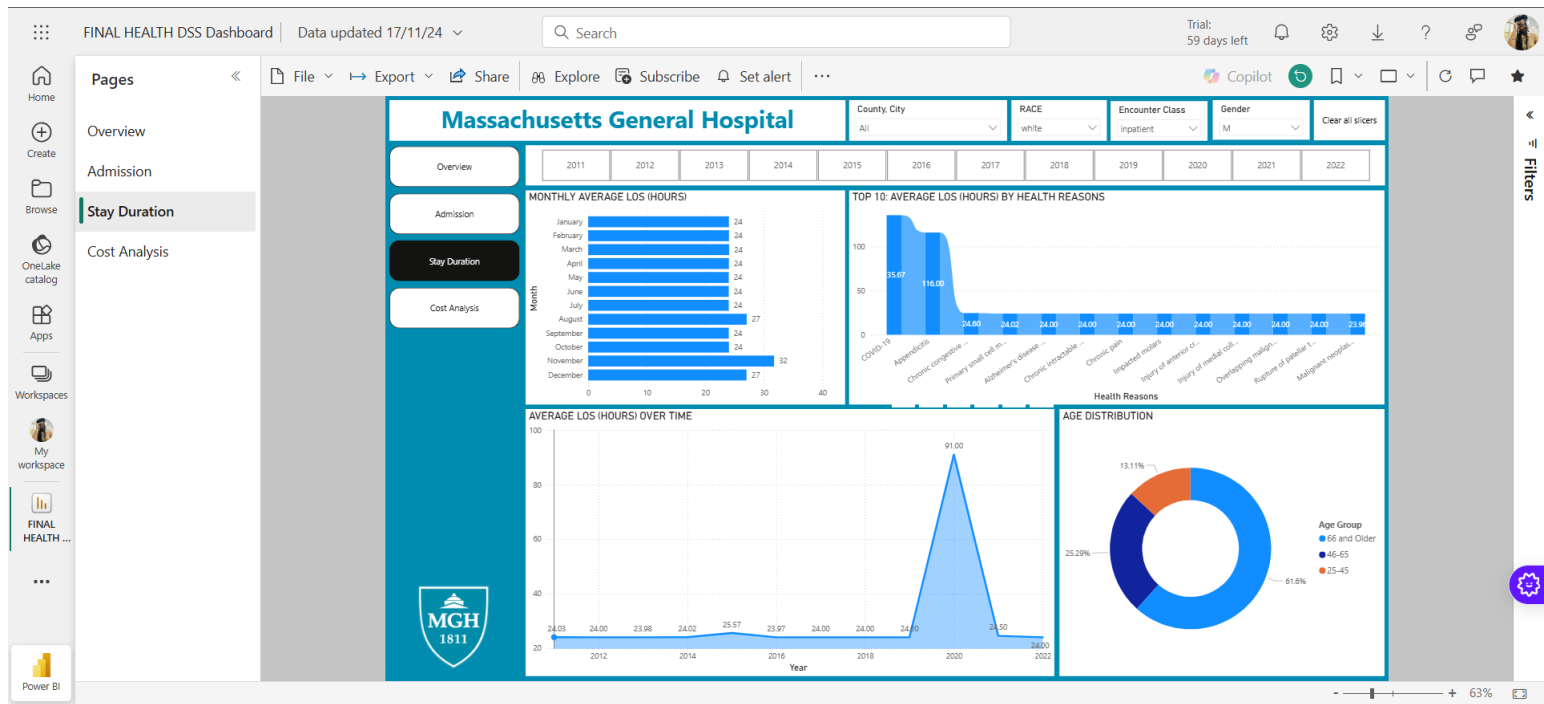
FINAL HEALTH DSS Dashboard | Data updated 17/11/24

Search

Trial: 59 days left

Home
Create
Browse
OneLake catalog
Apps
Workspaces
My workspace
FINAL HEALTH ...
...
Power BI

Pages
Overview
Admission
Stay Duration
Cost Analysis

File | Export | Share | Explore | Subscribe | Set alert | ...

Copilot

Filters

Massachusetts General Hospital

County, City
All

RACE
white

Encounter Class
inpatient

Gender
M

Clear all slicers

Overview
Admission
Stay Duration
Cost Analysis

| 2011 | 2012 | 2013 | 2014 | 2015 | 2016 | 2017 | 2018 | 2019 | 2020 | 2021 | 2022 |
|---|---|---|---|---|---|---|---|---|---|---|---|

MONTHLY AVERAGE LOS (HOURS)

Month
January 24
February 24
March 24
April 24
May 24
June 24
July 24
August 27
September 24
October 24
November 32
December 27
0 10 20 30 40

TOP 10: AVERAGE LOS (HOURS) BY HEALTH REASONS

100
50
0
35.67 116.00 24.60 24.02 24.00 24.00 24.00 24.00 24.00 24.00 24.00 24.00 23.96
COVID-19
Appendicitis
Chronic congestive ...
Primary small cell m...
Alzheimer's disease ...
Chronic intractable ...
Chronic pain
Impacted molars
Injury of anterior cr...
Injury of medial coll...
Overlapping malign...
Rupture of patellar t...
Malignant neoplas...
Health Reasons

AVERAGE LOS (HOURS) OVER TIME

100
80
60
40
20
24.03 24.00 23.98 24.02 25.57 23.97 24.00 24.00 24.00 91.00 24.50 24.00
2012 2014 2016 2018 2020 2022
Year

MGH 1811

AGE DISTRIBUTION

13.11%
25.29%
61.6%
Age Group
66 and Older
46-65
25-45

63%